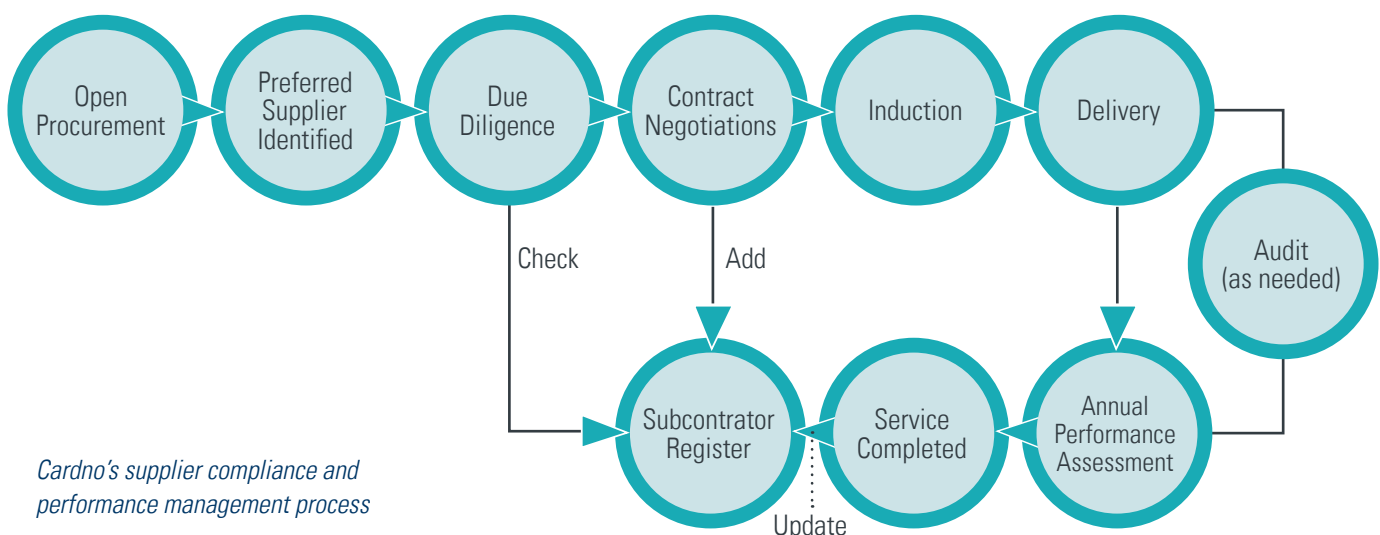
Open Procurement

Preferred Supplier Identified

Due Diligence

Contract Negotiations

Induction

Delivery

Check

Add

Audit (as needed)

Subcontrator Register

Service Completed

Annual Performance Assessment

Update

Cardno's supplier compliance and performance management process